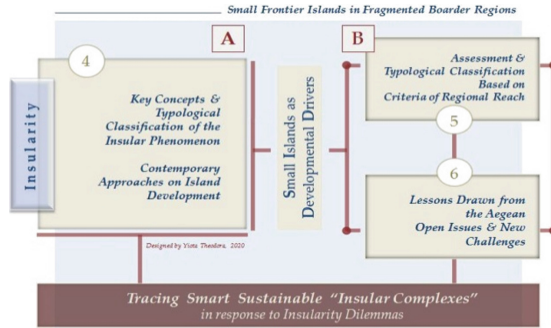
Small Frontier Islands in Fragmented Boarder Regions

A

B

4

Insularity

Key Concepts & Typological Classification of the Insular Phenomenon

Contemporary Approaches on Island Development

Small Islands as Developmental Drivers

Assessment & Typological Classification Based on Criteria of Regional Reach

5

6

Lessons Drawn from the Aegean Open Issues & New Challenges

Designed by Yiota Theodora, 2020

Tracing Smart Sustainable "Insular Complexes"
in response to Insularity Dilemmas